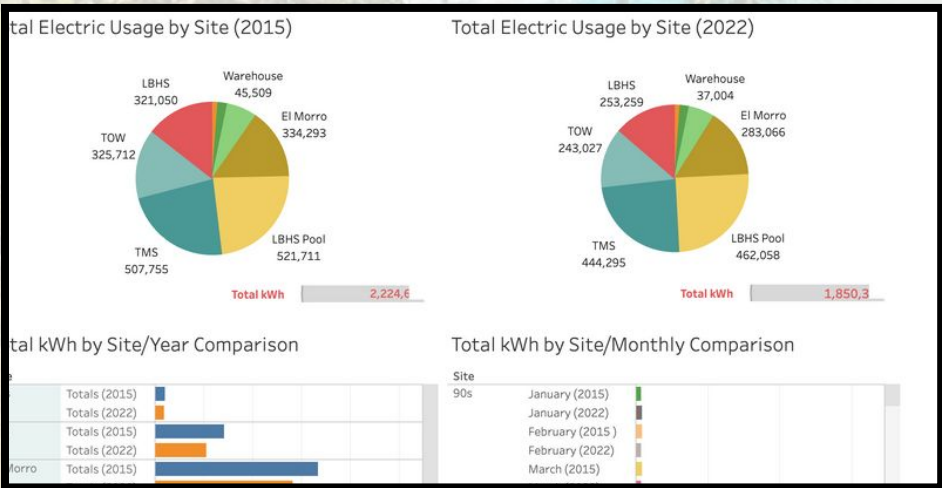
tal Electric Usage by Site (2015)

LBHS 321,050
Warehouse 45,509
El Morro 334,293
TOW 325,712
TMS 507,755
LBHS Pool 521,711

Total kWh 2,224,6

Total Electric Usage by Site (2022)

LBHS 253,259
Warehouse 37,004
El Morro 283,066
TOW 243,027
TMS 444,295
LBHS Pool 462,058

Total kWh 1,850,3

tal kWh by Site/Year Comparison

e
Totals (2015)
Totals (2022)
Totals (2015)
Totals (2022)
Morro Totals (2015)

Total kWh by Site/Monthly Comparison

Site
90s January (2015)
January (2022)
February (2015 )
February (2022)
March (2015)